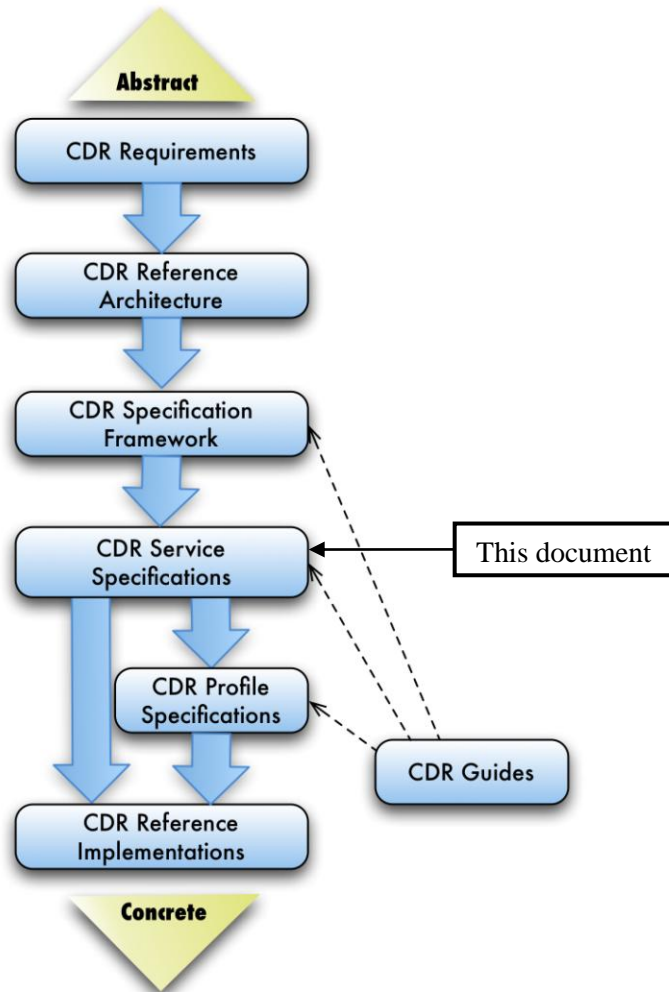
Abstract

CDR Requirements

CDR Reference Architecture

CDR Specification Framework

CDR Service Specifications

This document

CDR Profile Specifications

CDR Guides

CDR Reference Implementations

Concrete